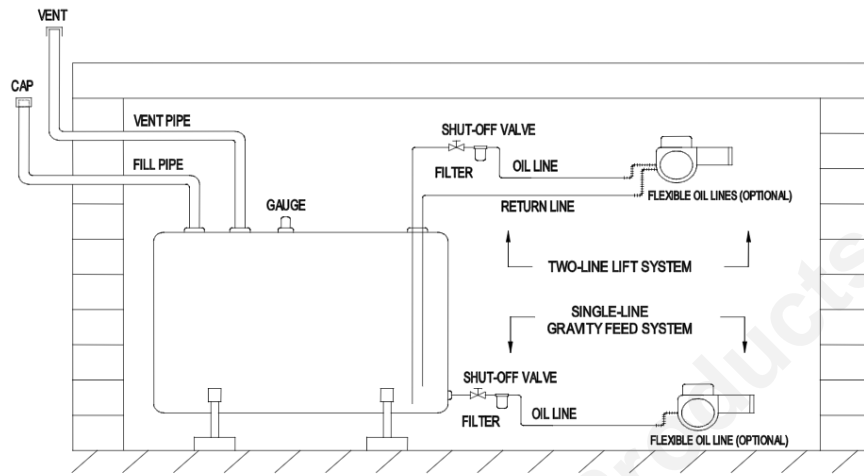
VENT

CAP

VENT PIPE

FILL PIPE

GAUGE

SHUT-OFF VALVE

FILTER

OIL LINE

FLEXIBLE OIL LINES (OPTIONAL)

RETURN LINE

TWO-LINE LIFT SYSTEM

SINGLE-LINE
GRAVITY FEED SYSTEM

SHUT-OFF VALVE

FILTER

OIL LINE

FLEXIBLE OIL LINE (OPTIONAL)

Products